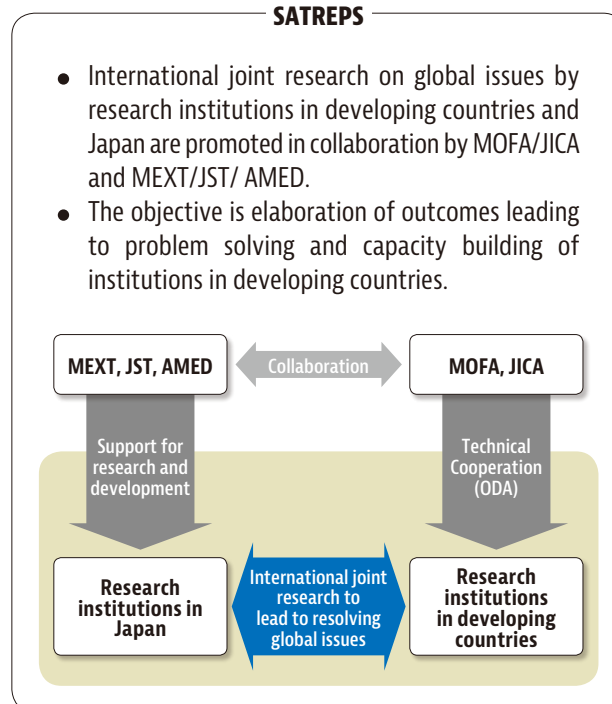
SATREPS

- International joint research on global issues by research institutions in developing countries and Japan are promoted in collaboration by MOFA/JICA and MEXT/JST/ AMED.
- The objective is elaboration of outcomes leading to problem solving and capacity building of institutions in developing countries.

MEXT, JST, AMED

Collaboration

MOFA, JICA

Support for research and development

Technical Cooperation (ODA)

Research institutions in Japan

International joint research to lead to resolving global issues

Research institutions in developing countries